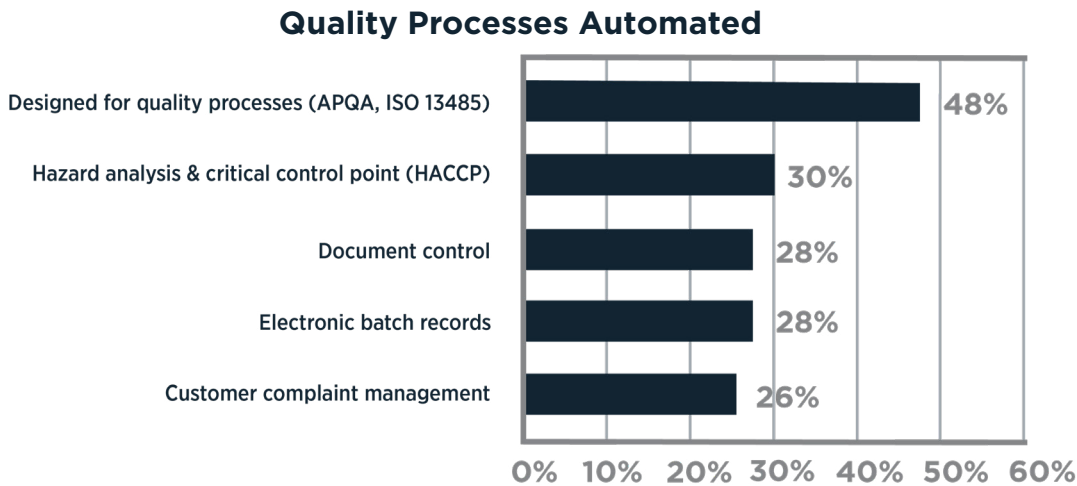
Quality Processes Automated

Designed for quality processes (APQA, ISO 13485)
48%
Hazard analysis & critical control point (HACCP)
30%
Document control
28%
Electronic batch records
28%
Customer complaint management
26%

0% 10% 20% 30% 40% 50% 60%